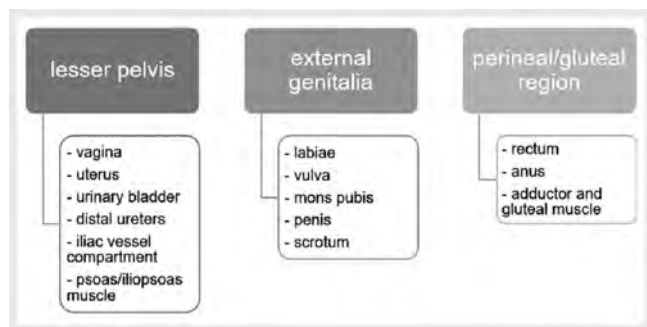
lesser pelvis

- vagina
- uterus
- urinary bladder
- distal ureters
- iliac vessel compartment
- psoas/iliopsoas muscle

external genitalia

- labiae
- vulva
- mons pubis
- penis
- scrotum

perineal/gluteal region

- rectum
- anus
- adductor and gluteal muscle